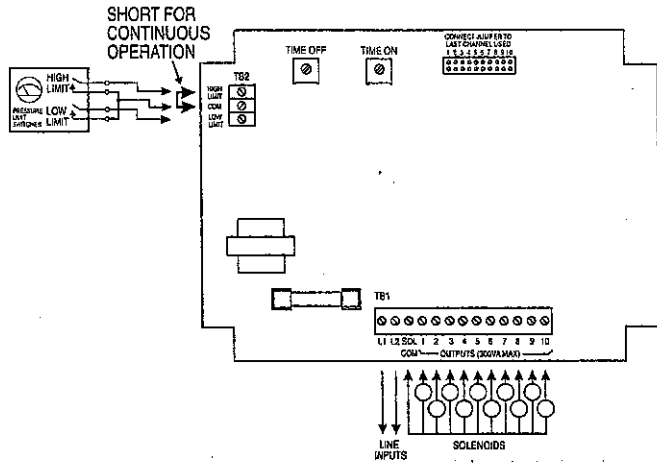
SHORT FOR CONTINUOUS OPERATION

HIGH LIMIT

LOW LIMIT

PRESSURE LIMIT SWITCHES

TB2

HIGH LIMIT

COM

LOW LIMIT

TIME OFF

TIME ON

CONNECT JUMPER TO LAST CHANNEL USED

1 2 3 4 5 6 7 8 9 10

TB1

L1 L2 SOL 1 2 3 4 5 6 7 8 9 10

COM OUTPUTS (300VA MAX)

LINE INPUTS

SOLENOIDS